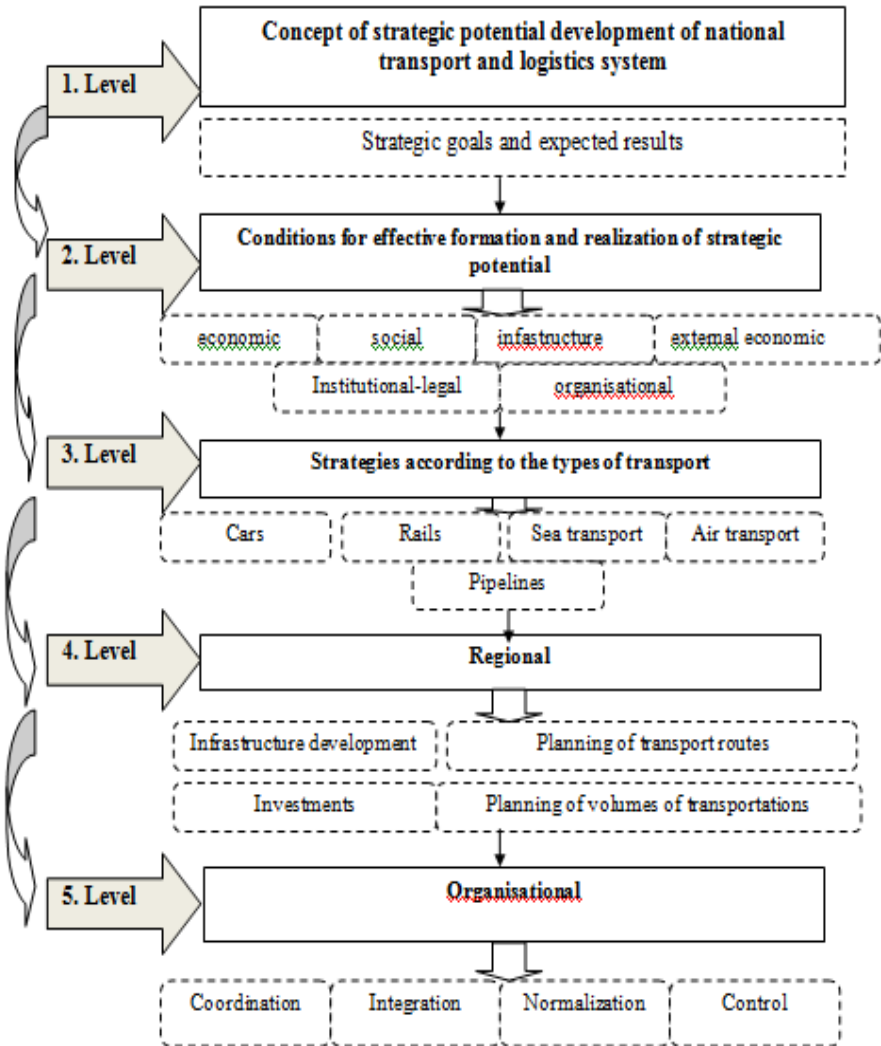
1. Level

Concept of strategic potential development of national transport and logistics system

Strategic goals and expected results

2. Level

Conditions for effective formation and realization of strategic potential

economic

social

infastructure

extemal economic

Institutional-legal

organisational

3. Level

Strategies according to the types of transport

Cars

Rails

Sea transport

Air transport

Pipelines

4. Level

Regional

Infrastructure development

Planning of transport routes

Investments

Planning of volumes of transportations

5. Level

Organisational

Coordination

Integration

Normalization

Control